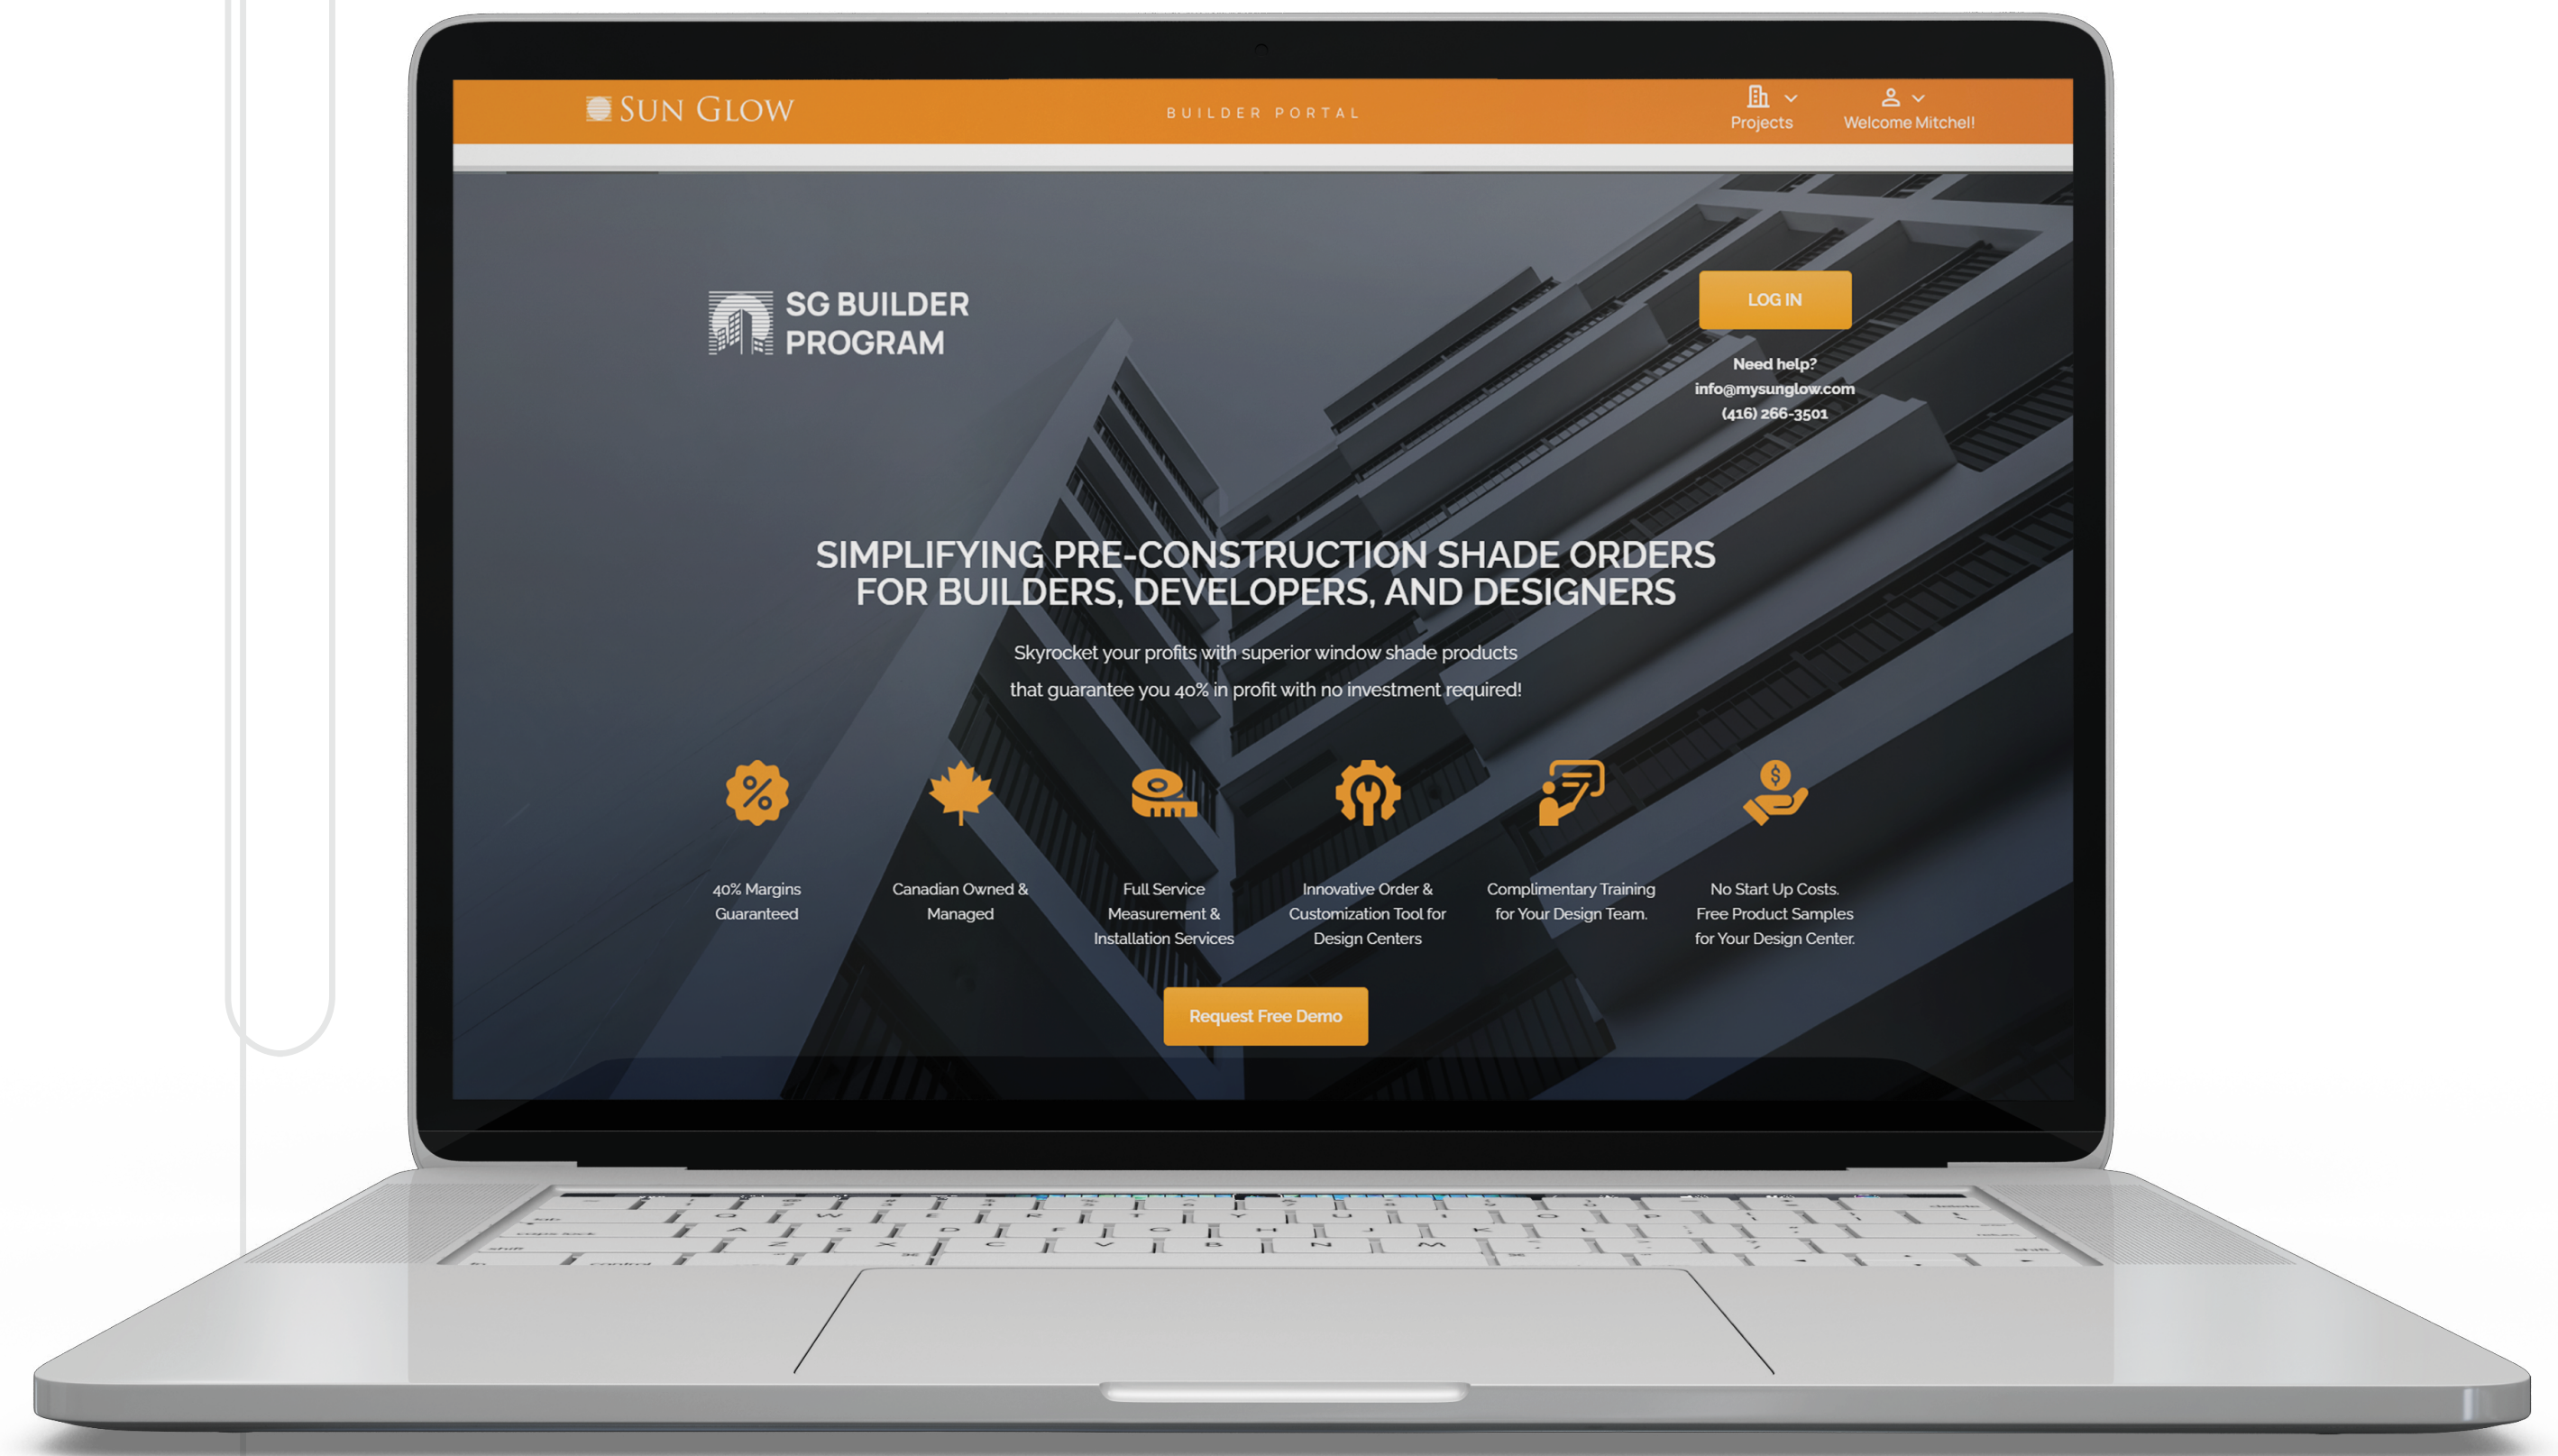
SUN GLOW

BUILDER PORTAL

Projects

Welcome Mitchell

SG BUILDER PROGRAM

LOG IN

Need help?
info@mysunglow.com
(416) 266-3501

SIMPLIFYING PRE-CONSTRUCTION SHADE ORDERS FOR BUILDERS, DEVELOPERS, AND DESIGNERS

Skyrocket your profits with superior window shade products that guarantee you 40% in profit with no investment required!

40% Margins Guaranteed

Canadian Owned & Managed

Full Service Measurement & Installation Services

Innovative Order & Customization Tool for Design Centers

Complimentary Training for Your Design Team.

No Start Up Costs. Free Product Samples for Your Design Center.

Request Free Demo